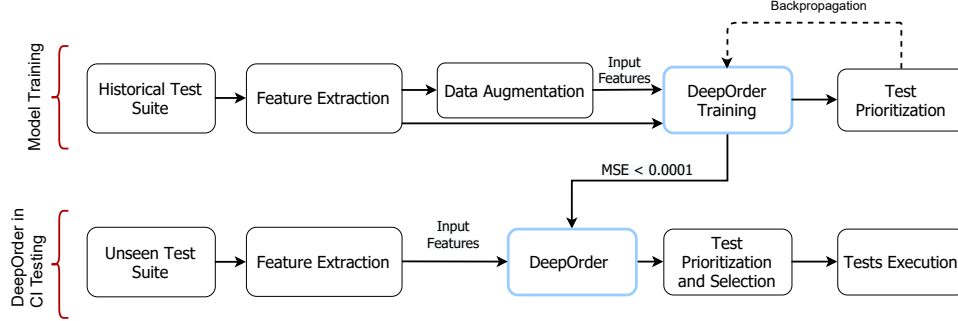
Model Training

Historical Test Suite

Feature Extraction

Data Augmentation

Input Features

DeepOrder Training

Backpropagation

Test Prioritization

MSE < 0.0001

DeepOrder in CI Testing

Unseen Test Suite

Feature Extraction

Input Features

DeepOrder

Test Prioritization and Selection

Tests Execution